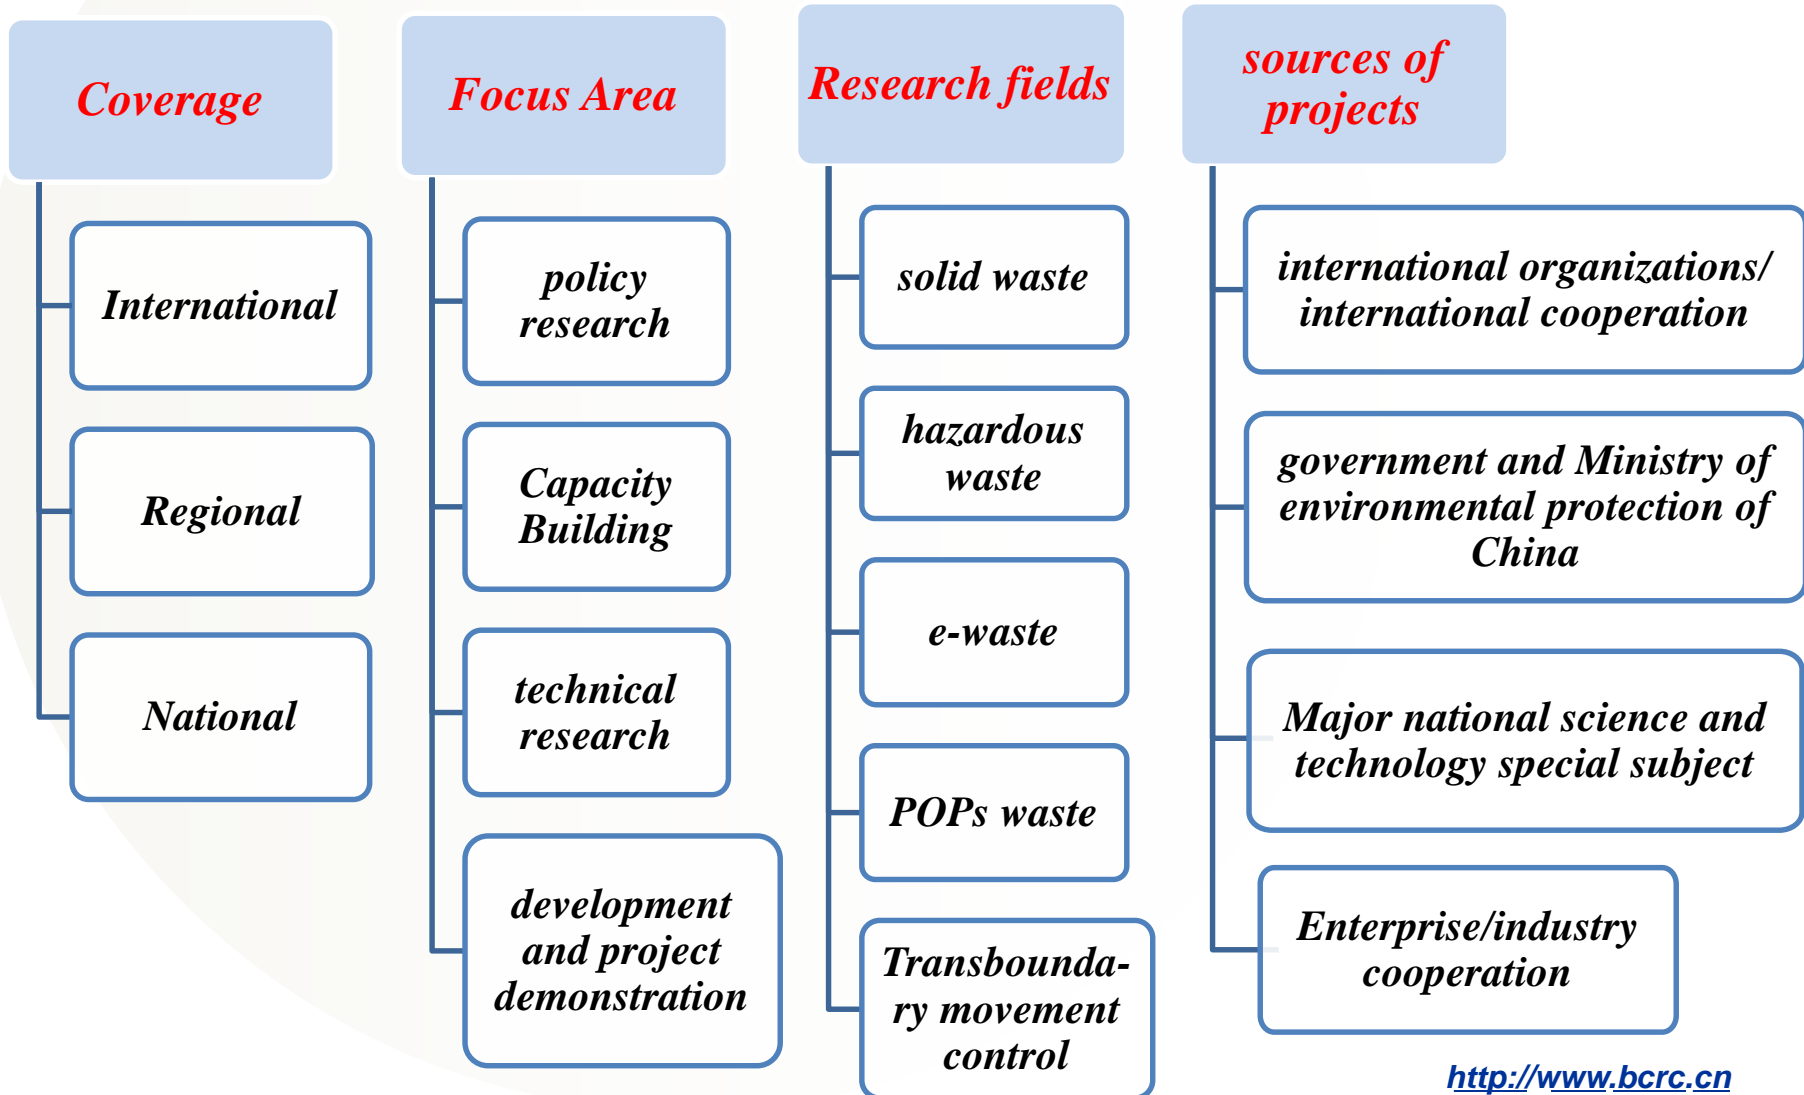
Coverage

International

Regional

National

Focus Area

policy research

Capacity Building

technical research

development and project demonstration

Research fields

solid waste

hazardous waste

e-waste

POPs waste

Transboundary movement control

sources of projects

international organizations/ international cooperation

government and Ministry of environmental protection of China

Major national science and technology special subject

Enterprise/industry cooperation

http://www.bcrc.cn